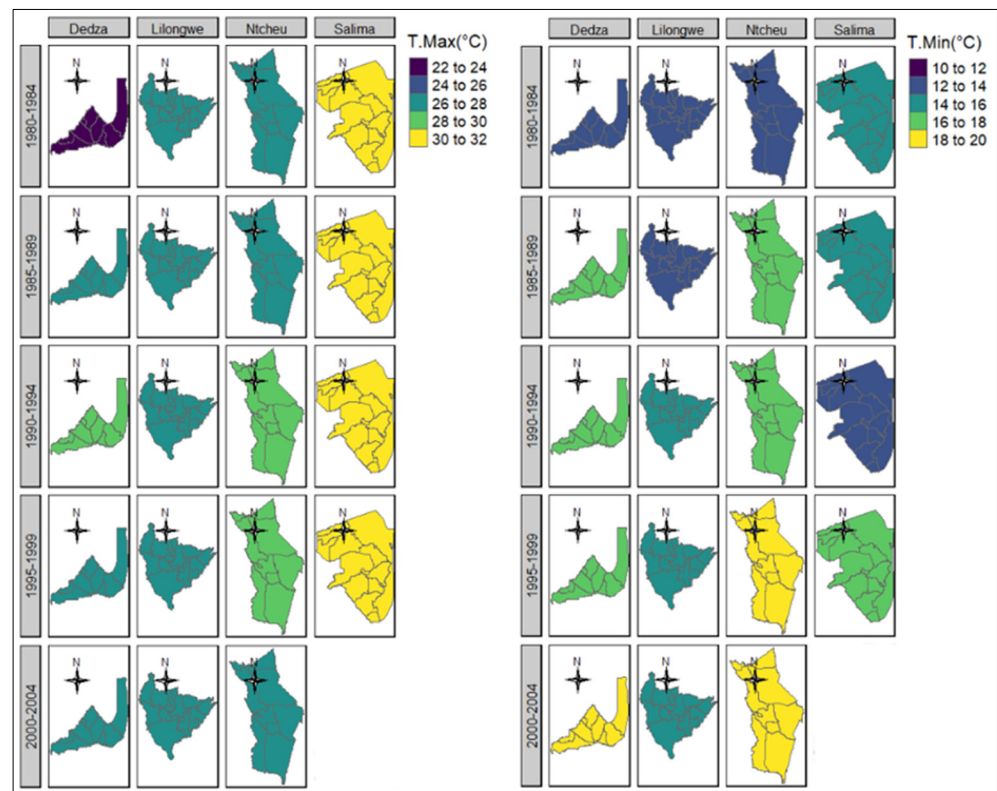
Dedza
Lilongwe
Ntcheu
Salima

T.Max(°C)
22 to 24
24 to 26
26 to 28
28 to 30
30 to 32

1980-1984
1985-1989
1990-1994
1995-1999
2000-2004

N N N N
N N N N
N N N N
N N N N
N N N

Dedza
Lilongwe
Ntcheu
Salima

T.Min(°C)
10 to 12
12 to 14
14 to 16
16 to 18
18 to 20

1980-1984
1985-1989
1990-1994
1995-1999
2000-2004

N N N N
N N N N
N N N N
N N N N
N N N